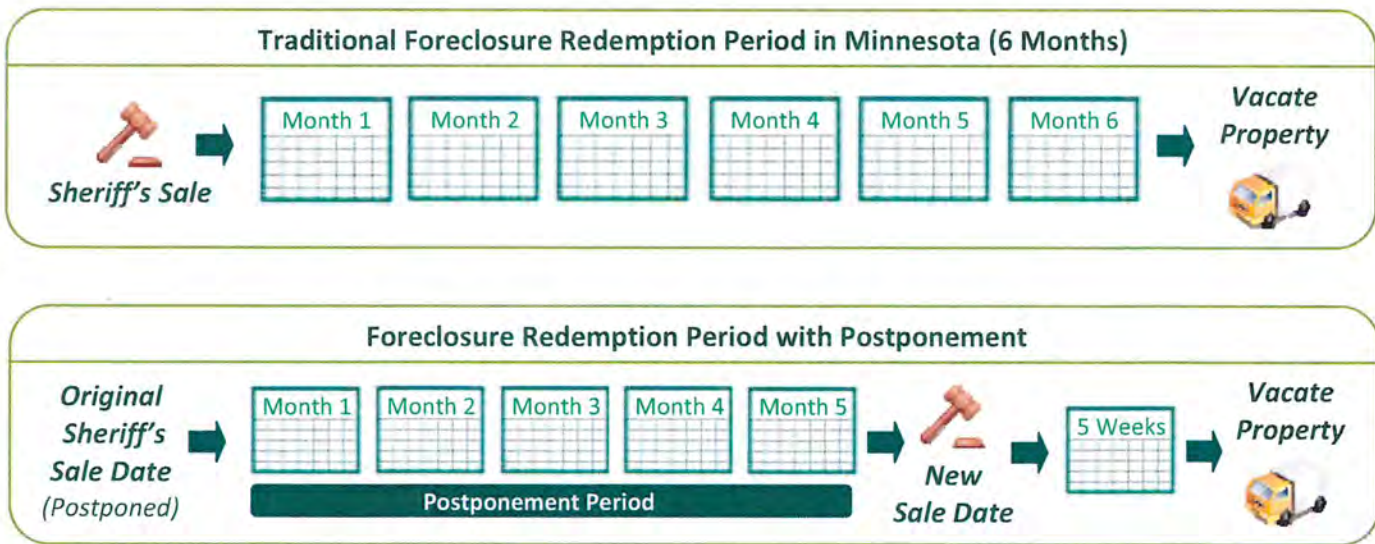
Traditional Foreclosure Redemption Period in Minnesota (6 Months)

Sheriff's Sale

Month 1

Month 2

Month 3

Month 4

Month 5

Month 6

Vacate Property

Foreclosure Redemption Period with Postponement

Original Sheriff's Sale Date (Postponed)

Month 1

Month 2

Month 3

Month 4

Month 5

Postponement Period

New Sale Date

5 Weeks

Vacate Property